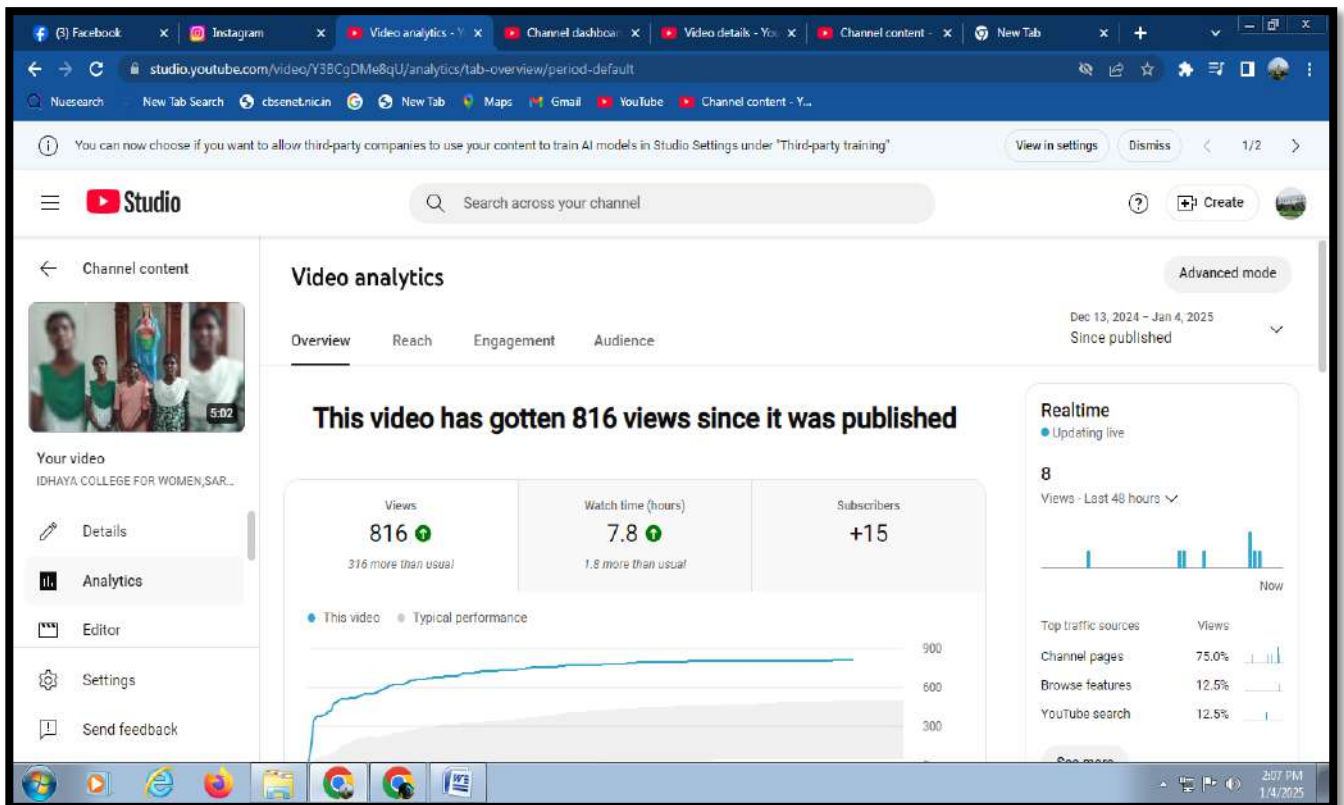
(3) Facebook × Instagram × Video analytics - Y × Channel dashboar × Video details - You × Channel content - × New Tab × +

studio.youtube.com/video/Y3BCgDMe8qU/analytics/tab-overview/period-default

Nuesearch New Tab Search cbsenet.nic.in New Tab Maps Gmail YouTube Channel content - Y...

You can now choose if you want to allow third-party companies to use your content to train AI models in Studio Settings under "Third-party training" View in settings Dismiss 1/2

Studio

Search across your channel

Create

Channel content

5:02

Your video
IDHAYA COLLEGE FOR WOMEN,SAR...

Details

Analytics

Editor

Settings

Send feedback

Video analytics

Advanced mode

Overview Reach Engagement Audience

Dec 13, 2024 – Jan 4, 2025
Since published

This video has gotten 816 views since it was published

| Views | Watch time (hours) | Subscribers |
|---|---|---|
| 816 | 7.8 | +15 |
| 316 more than usual | 1.8 more than usual | |

This video Typical performance

900
600
300

Realtime
Updating live

8
Views · Last 48 hours

Now

| Top traffic sources | Views |
|---|---|
| Channel pages | 75.0% |
| Browse features | 12.5% |
| YouTube search | 12.5% |

See more

2:07 PM
1/4/2025